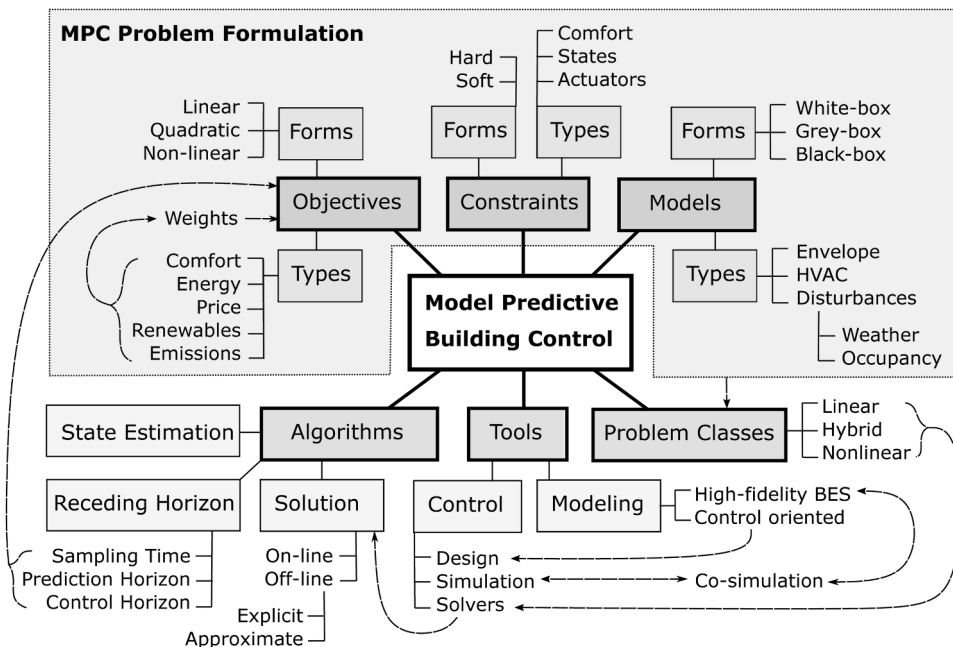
MPC Problem Formulation

Linear
Quadratic
Non-linear
Forms

Hard
Soft
Forms

Comfort
States
Actuators
Types

Forms
White-box
Grey-box
Black-box

Objectives
Constraints
Models

Weights

Comfort
Energy
Price
Renewables
Emissions
Types

Model Predictive Building Control

Types
Envelope
HVAC
Disturbances
Weather
Occupancy

State Estimation
Algorithms
Tools
Problem Classes
Linear
Hybrid
Nonlinear

Receding Horizon
Solution
Control
Modeling
High-fidelity BES
Control oriented

Sampling Time
Prediction Horizon
Control Horizon

On-line
Off-line
Explicit
Approximate

Design
Simulation
Solvers
Co-simulation